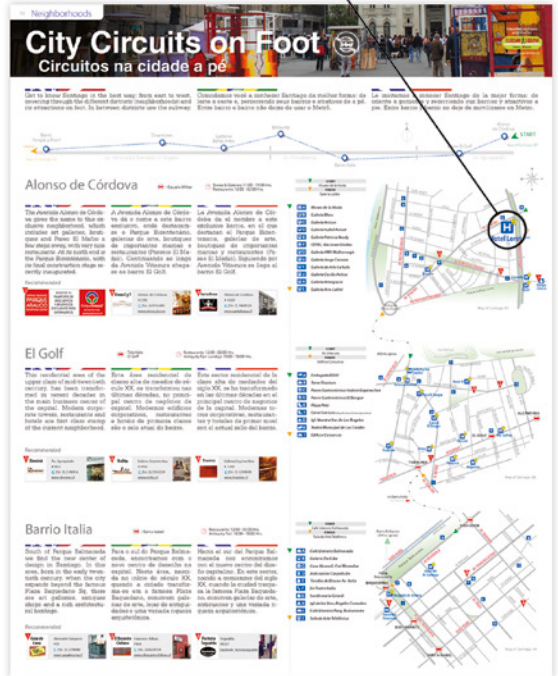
Neighborhoods

City Circuits on Foot

Circuitos na cidade a pé

Get to know Santiago is the best way: from east to west, weaving through the different districts (neighborhoods) and its attractions on foot. In between districts use the subway.

Conozcamos Santiago de la mejor forma: de oriente a poniente y recorriendo sus barrios y atractivos a pie. Entre barrio y barrio use el Metro.

START

Alonso de Córdova

Recommended

El Golf

Recommended

Barrio Italia

Recommended

Hotel Leng